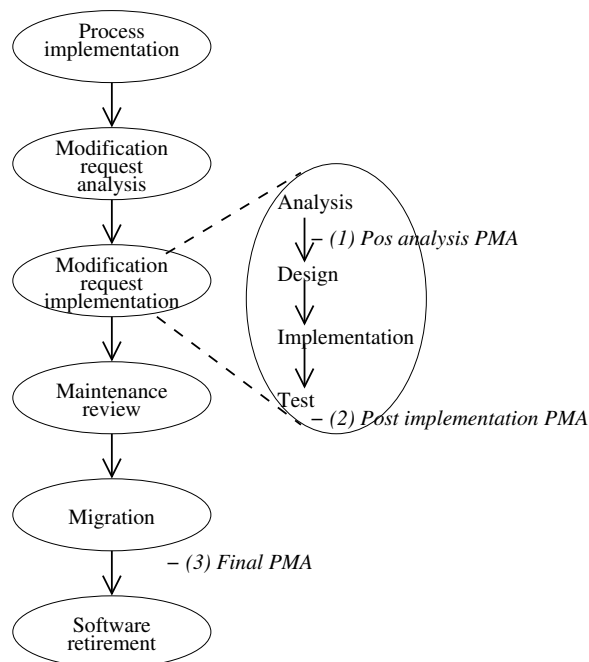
Process implementation

Modification request analysis

Modification request implementation

Maintenance review

Migration

Software retirement

Analysis

– (1) Pos analysis PMA

Design

Implementation

Test

– (2) Post implementation PMA

– (3) Final PMA